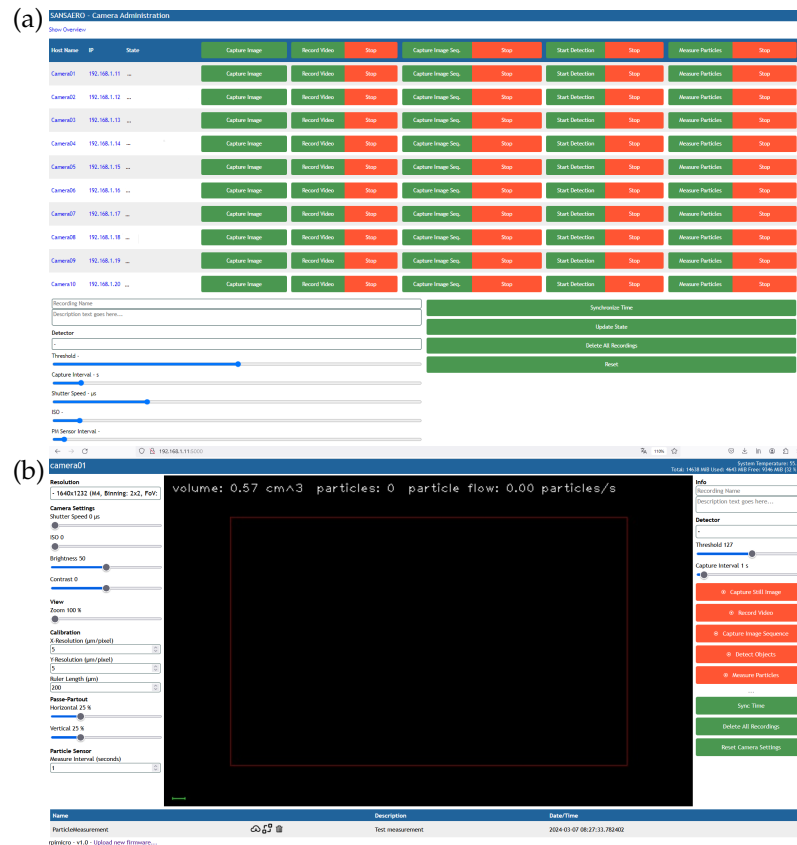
(a)

SANSAERO - Camera Administration

Show Overview

| Host Name | IP | State | | | | | | | | |
|---|---|---|---|---|---|---|---|---|---|---|
| | | | Capture Image | Record Video | Stop | Capture Image Seq. | Stop | Start Detection | Stop | Measure Particles | Stop |
| Camera01 | 192.168.1.11 | ... | Capture Image | Record Video | Stop | Capture Image Seq. | Stop | Start Detection | Stop | Measure Particles | Stop |
| Camera02 | 192.168.1.12 | ... | Capture Image | Record Video | Stop | Capture Image Seq. | Stop | Start Detection | Stop | Measure Particles | Stop |
| Camera03 | 192.168.1.13 | ... | Capture Image | Record Video | Stop | Capture Image Seq. | Stop | Start Detection | Stop | Measure Particles | Stop |
| Camera04 | 192.168.1.14 | ... | Capture Image | Record Video | Stop | Capture Image Seq. | Stop | Start Detection | Stop | Measure Particles | Stop |
| Camera05 | 192.168.1.15 | ... | Capture Image | Record Video | Stop | Capture Image Seq. | Stop | Start Detection | Stop | Measure Particles | Stop |
| Camera06 | 192.168.1.16 | ... | Capture Image | Record Video | Stop | Capture Image Seq. | Stop | Start Detection | Stop | Measure Particles | Stop |
| Camera07 | 192.168.1.17 | ... | Capture Image | Record Video | Stop | Capture Image Seq. | Stop | Start Detection | Stop | Measure Particles | Stop |
| Camera08 | 192.168.1.18 | ... | Capture Image | Record Video | Stop | Capture Image Seq. | Stop | Start Detection | Stop | Measure Particles | Stop |
| Camera09 | 192.168.1.19 | ... | Capture Image | Record Video | Stop | Capture Image Seq. | Stop | Start Detection | Stop | Measure Particles | Stop |
| Camera10 | 192.168.1.20 | ... | Capture Image | Record Video | Stop | Capture Image Seq. | Stop | Start Detection | Stop | Measure Particles | Stop |

Recording Name
Description text goes here...
Detector
-
Threshold -
Capture Interval - s
Shutter Speed - µs
ISO -
PM Sensor Interval -

Synchronize Time
Update State
Delete All Recordings
Reset

192.168.1.11:5000

(b)

camera01
System Temperature: 55
Total: 14638 MiB Used: 4643 MiB Free: 9346 MiB (32 %)

Resolution
- 1640x1232 (M4, Binning: 2x2, FoV:
Camera Settings
Shutter Speed 0 µs
ISO 0
Brightness 50
Contrast 0
View
Zoom 100 %
Calibration
X-Resolution (µm/pixel)
5
Y-Resolution (µm/pixel)
5
Ruler Length (µm)
200
Passe-Partout
Horizontal 25 %
Vertical 25 %
Particle Sensor
Measure Interval (seconds)
1

volume: 0.57 cm^3 particles: 0 particle flow: 0.00 particles/s

Info
Recording Name
Description text goes here...
Detector
-
Threshold 127
Capture Interval 1 s
Capture Still Image
Record Video
Capture Image Sequence
Detect Objects
Measure Particles
...
Sync Time
Delete All Recordings
Reset Camera Settings

| Name | | Description | Date/Time |
|---|---|---|---|
| ParticleMeasurement | | Test measurement | 2024-03-07 08:27:33.782402 |

rpimicro - v1.0 - Upload new firmware...